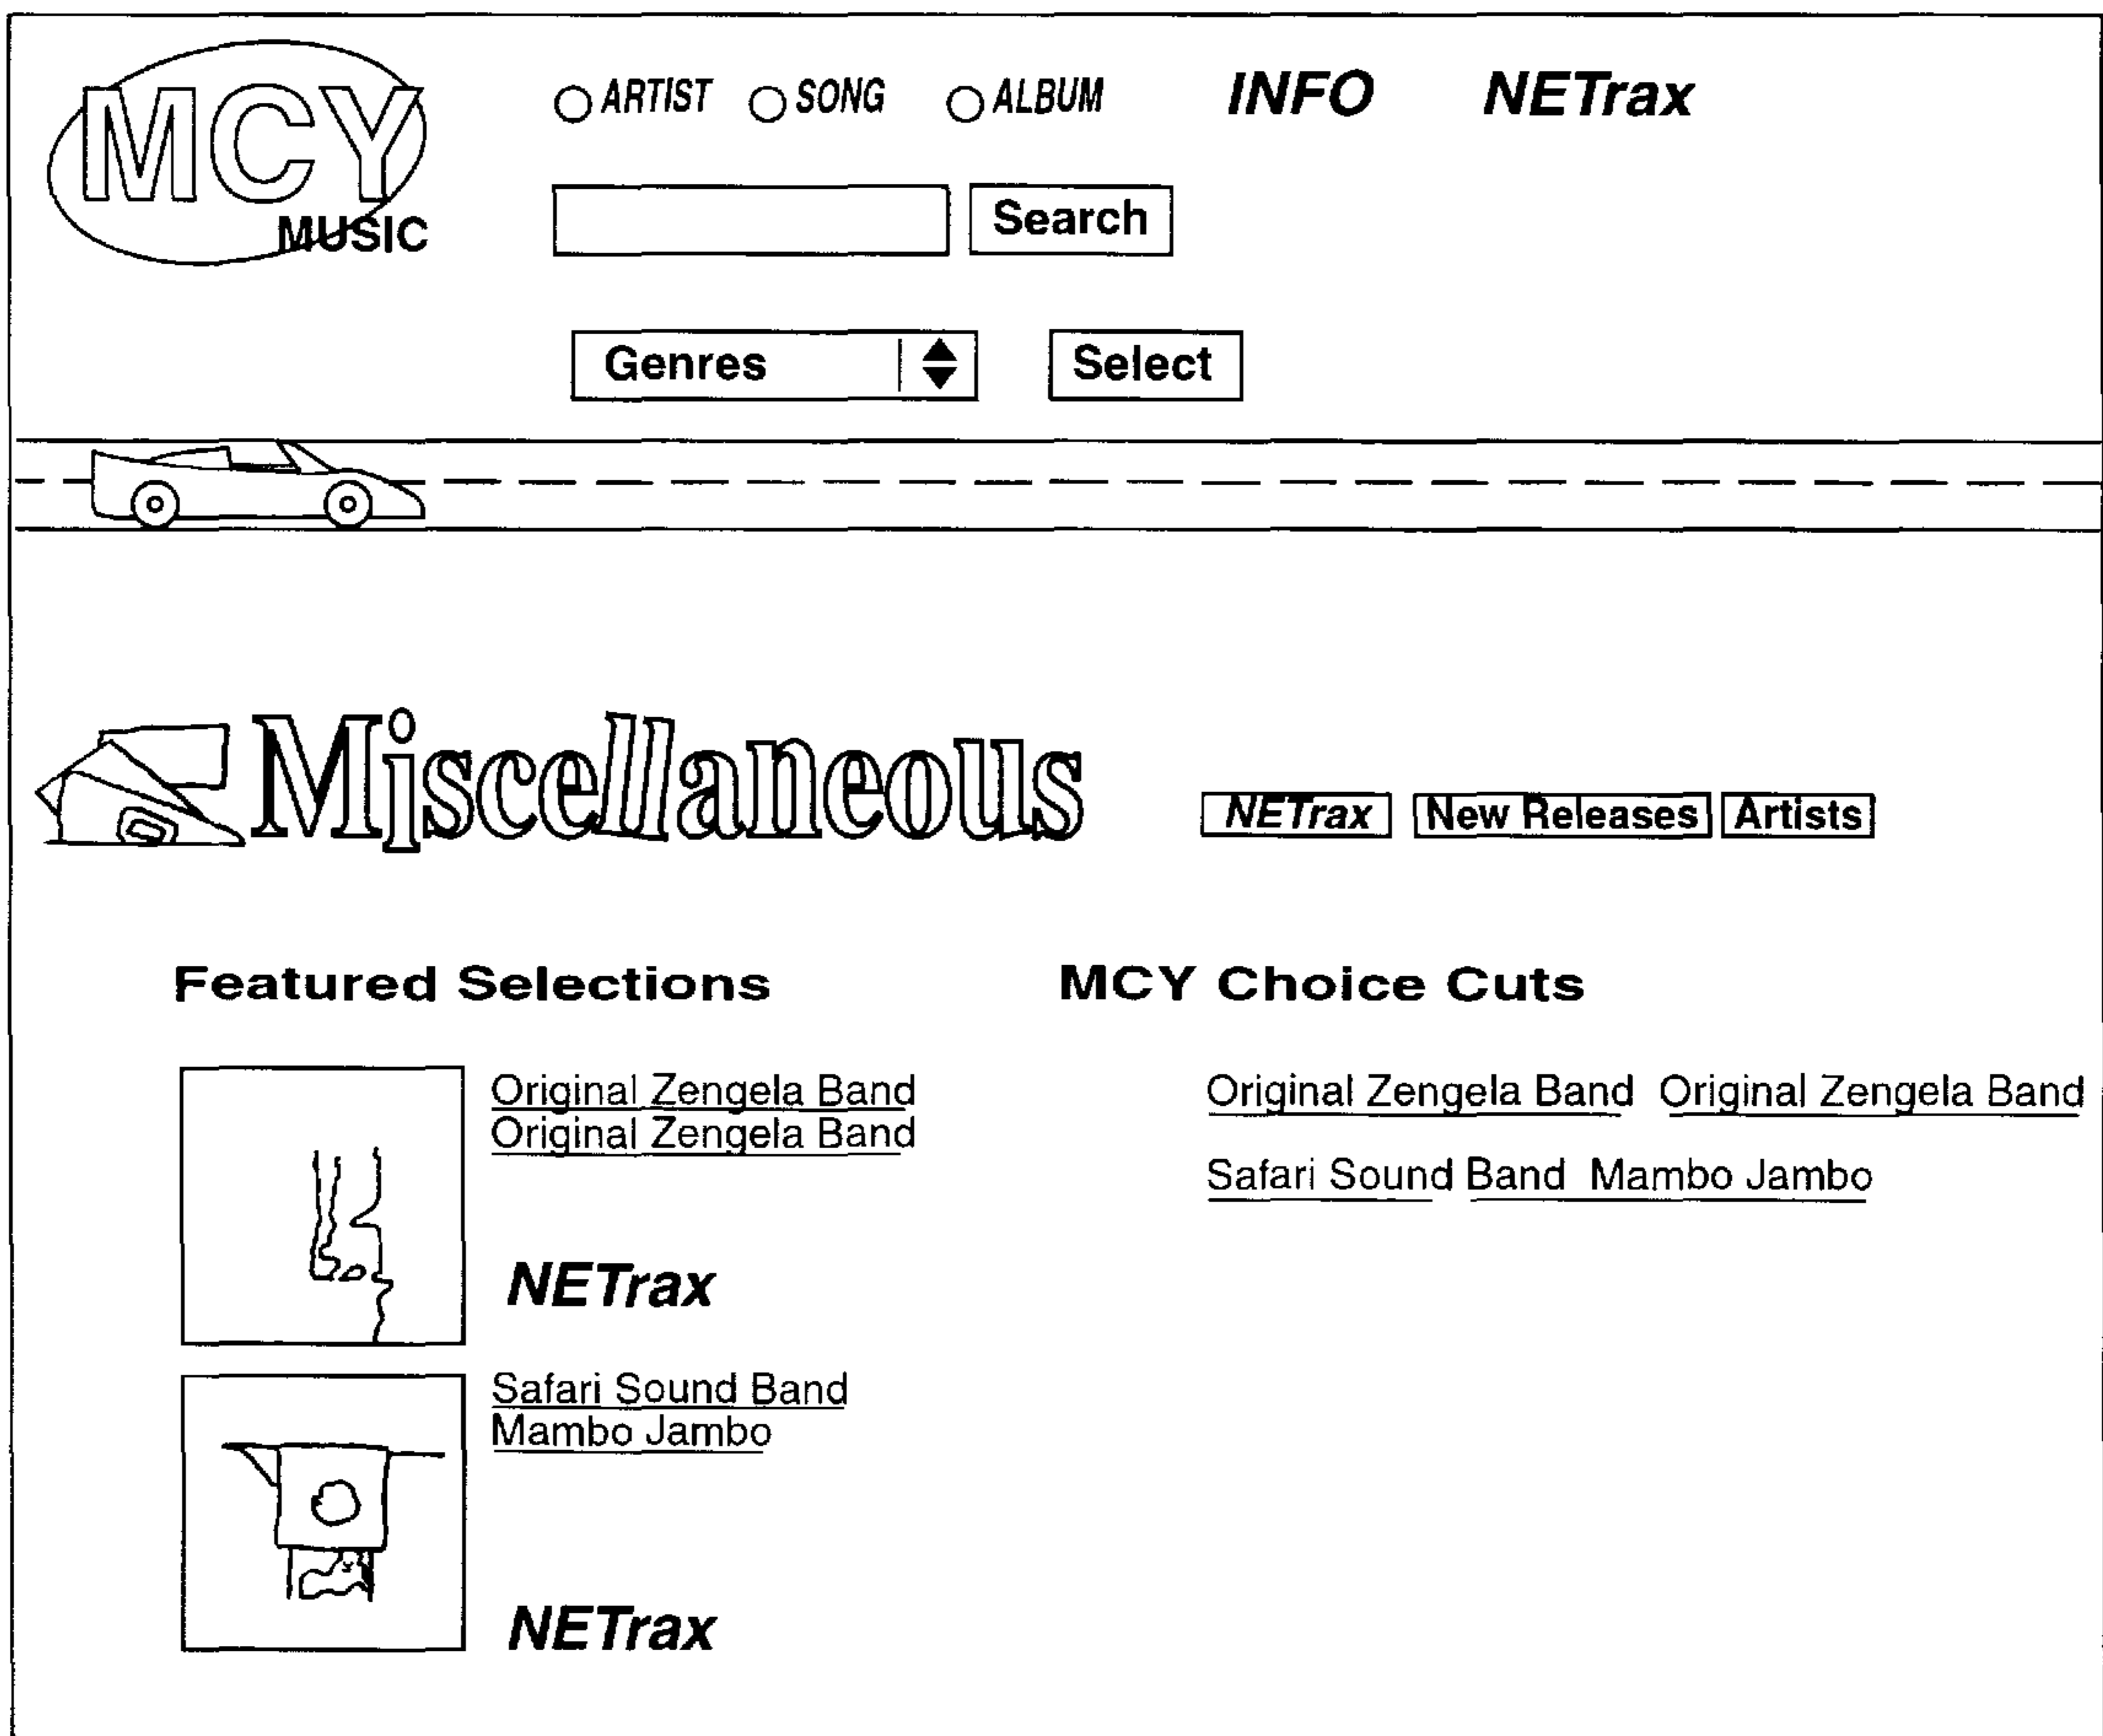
MCY
MUSIC

ARTIST SONG ALBUM INFO NETrax

Search

Genres Select

Miscellaneous

NETrax New Releases Artists

Featured Selections

Original Zengela Band
Original Zengela Band

NETrax

Safari Sound Band
Mambo Jambo

NETrax

MCY Choice Cuts

Original Zengela Band Original Zengela Band

Safari Sound Band Mambo Jambo